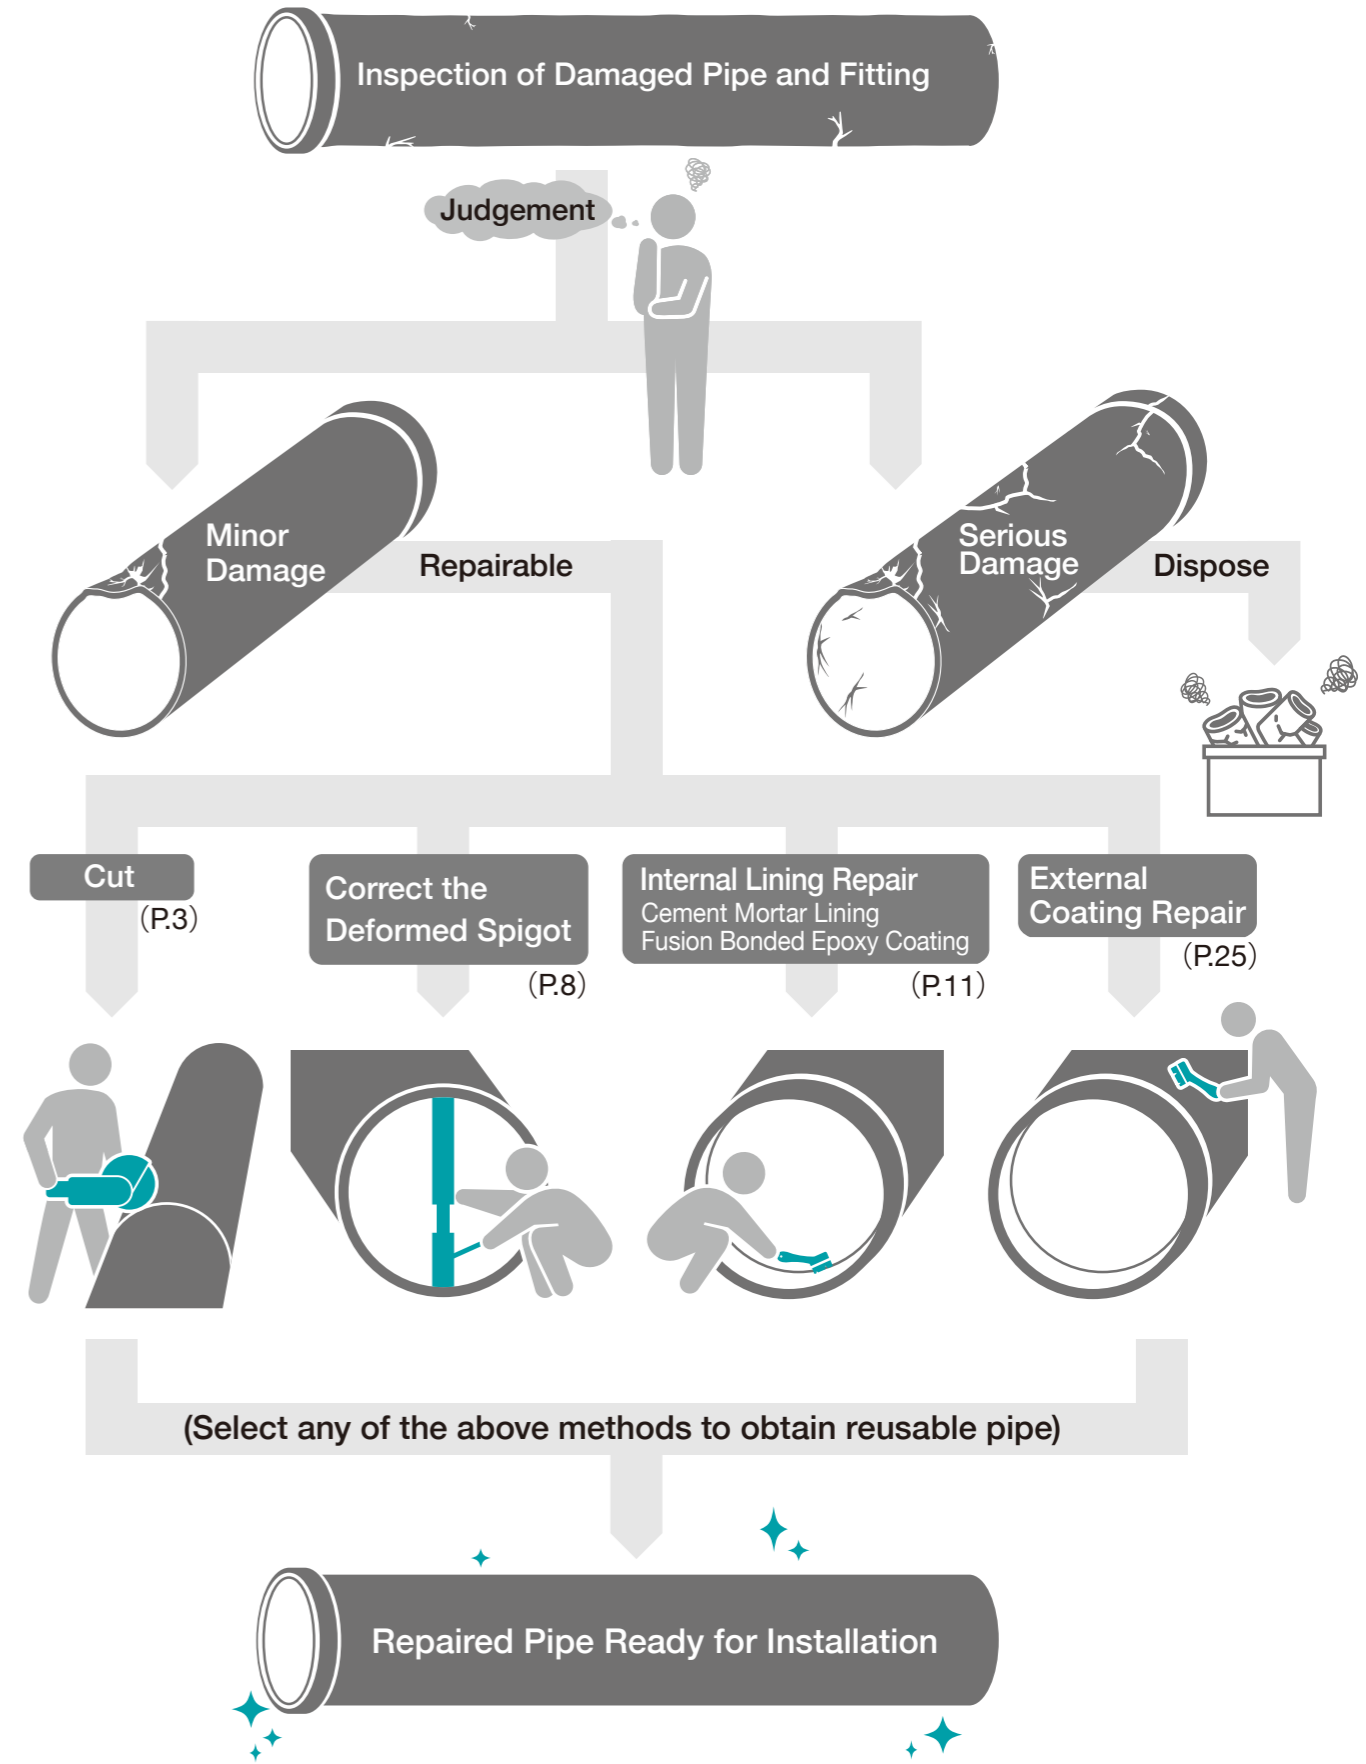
Inspection of Damaged Pipe and Fitting

Judgement

Minor Damage

Repairable

Serious Damage

Dispose

Cut
(P.3)

Correct the Deformed Spigot
(P.8)

Internal Lining Repair
Cement Mortar Lining
Fusion Bonded Epoxy Coating
(P.11)

External Coating Repair
(P.25)

(Select any of the above methods to obtain reusable pipe)

Repaired Pipe Ready for Installation